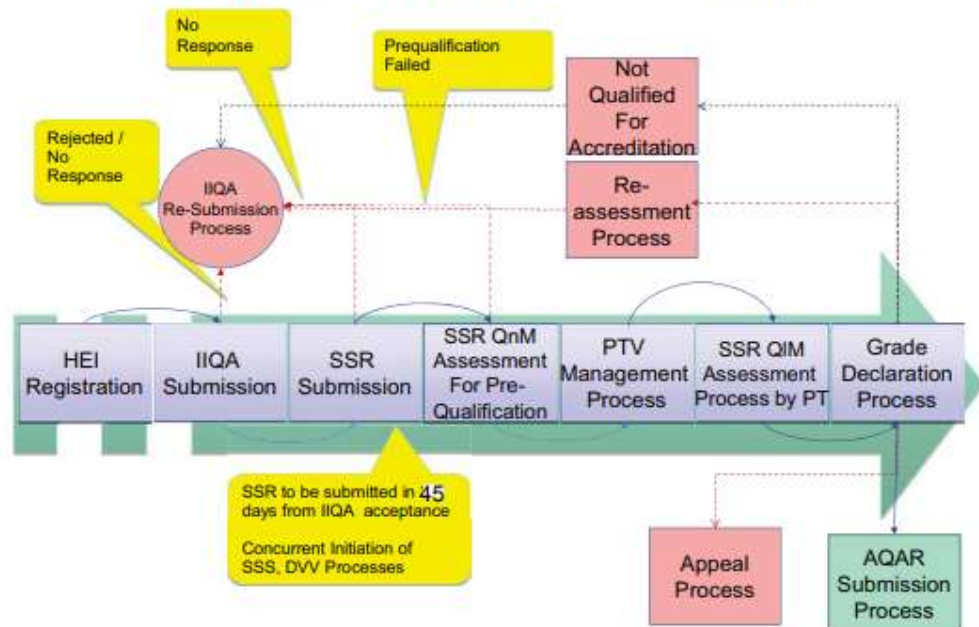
No Response

Prequalification Failed

Not Qualified For Accreditation

Rejected / No Response

IIQA Re-Submission Process

Re-assessment Process

HEI Registration

IIQA Submission

SSR Submission

SSR QnM Assessment For Pre-Qualification

PTV Management Process

SSR QIM Assessment Process by PT

Grade Declaration Process

SSR to be submitted in 45 days from IIQA acceptance

Concurrent Initiation of SSS, DVV Processes

Appeal Process

AQAR Submission Process